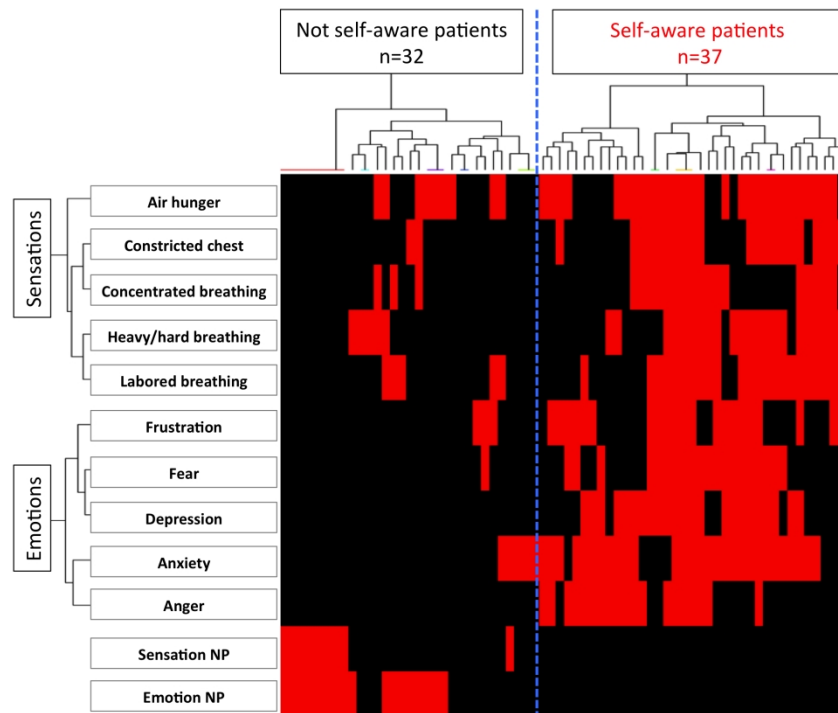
Not self-aware patients
n=32

Self-aware patients
n=37

Sensations

Air hunger

Constricted chest

Concentrated breathing

Heavy/hard breathing

Labored breathing

Emotions

Frustration

Fear

Depression

Anxiety

Anger

Sensation NP

Emotion NP